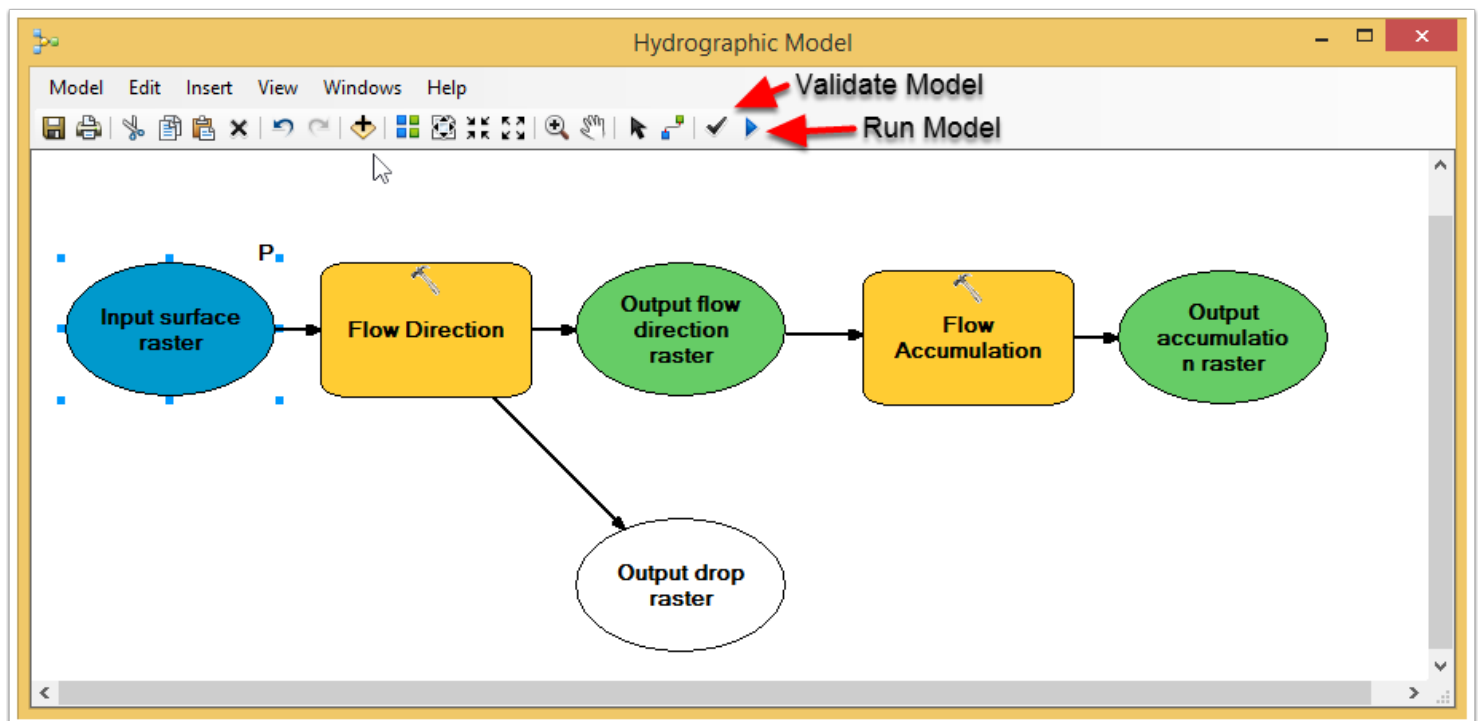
Hydrographic Model

Model Edit Insert View Windows Help

Validate Model

Run Model

P

Input surface raster

Flow Direction

Output flow direction raster

Flow Accumulation

Output accumulatio n raster

Output drop raster